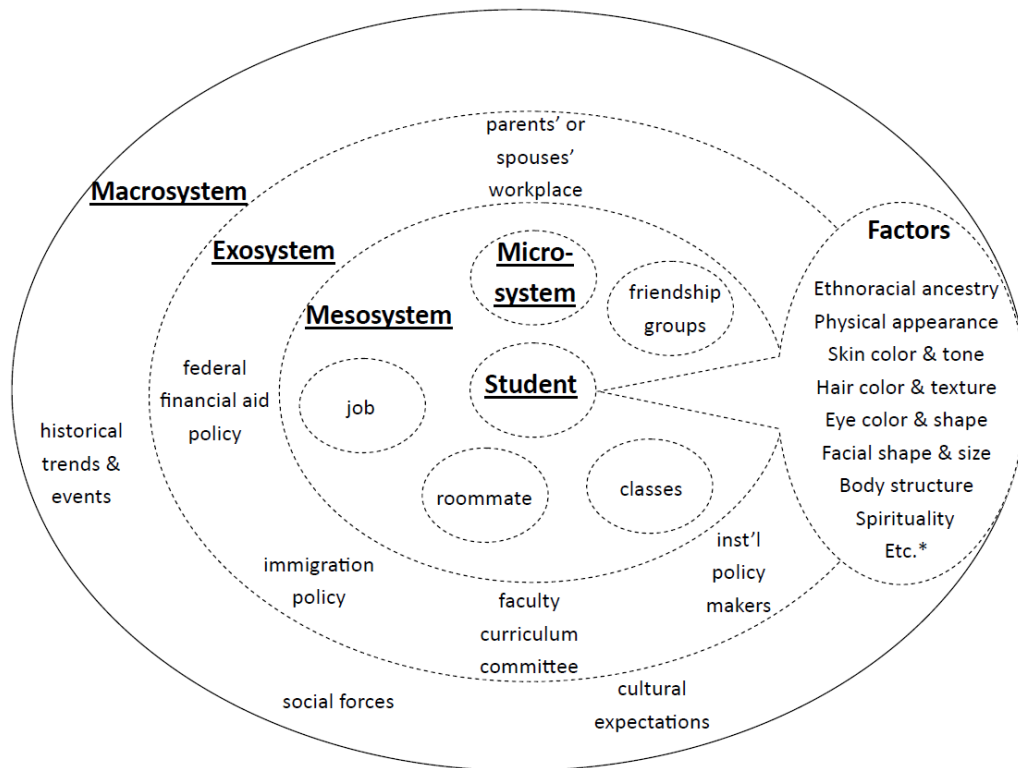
parents' or spouses' workplace

Macrosystem

Exosystem

Micro-system

friendship groups

Factors

Ethnoracial ancestry
Physical appearance
Skin color & tone
Hair color & texture
Eye color & shape
Facial shape & size
Body structure
Spirituality
Etc.*

Mesosystem

federal financial aid policy

job

Student

historical trends & events

roommate

classes

inst'l policy makers

immigration policy

faculty curriculum committee

social forces

cultural expectations